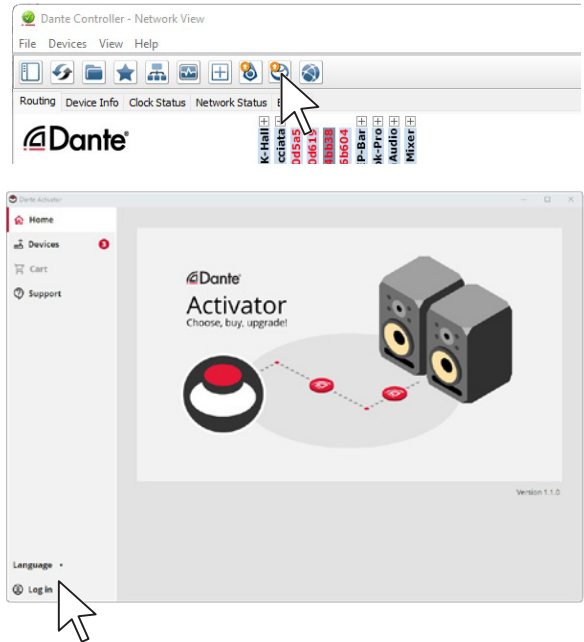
Dante Controller - Network View

File Devices View Help

Routing Device Info Clock Status Network Status E

Dante

K-Hall
cciata
0d5a5
0d61
4bb38
5b604
P-Bar
k-Pro
Audio
Mixer

Dante Activator

Home

Devices 3

Cart

Support

Dante

Activator

Choose, buy, upgrade!

Version 1.1.0

Language

Log In